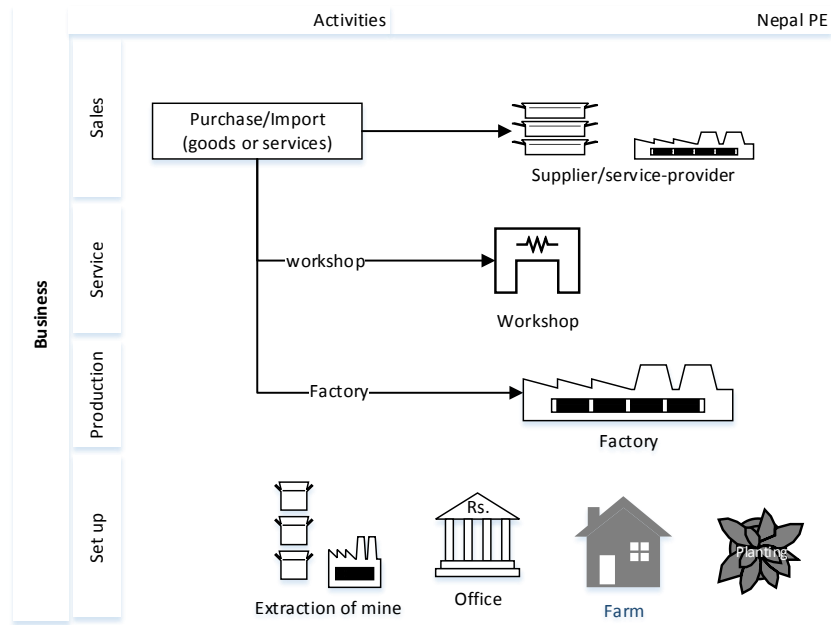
Activities

Nepal PE

Business

Sales

Service

Production

Set up

Purchase/Import (goods or services)

Supplier/service-provider

workshop

Workshop

Factory

Factory

Rs.

Planting

Extraction of mine

Office

Farm